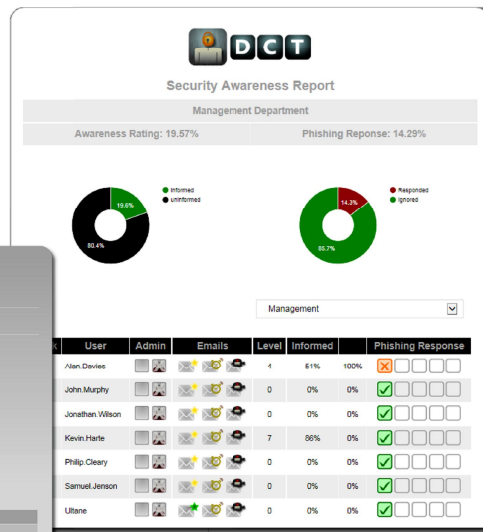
DCT

Security Awareness Report

Management Department

Awareness Rating: 19.57%

Phishing Reponse: 14.29%

Informed
Uninformed

19.6%
80.4%

Responded
Ignored

14.3%
85.7%

Management

| User | Admin | Emails | Level | Informed | | Phishing Response |
|---|---|---|---|---|---|---|
| Alan.Davies | | | 4 | 51% | 100% | |
| John.Murphy | | | 0 | 0% | 0% | |
| Jonathan.Wilson | | | 0 | 0% | 0% | |
| Kevin.Harte | | | 7 | 86% | 0% | |
| Philip.Cleary | | | 0 | 0% | 0% | |
| Samuel.Jenson | | | 0 | 0% | 0% | |
| Ultane | | | 0 | 0% | 0% | |